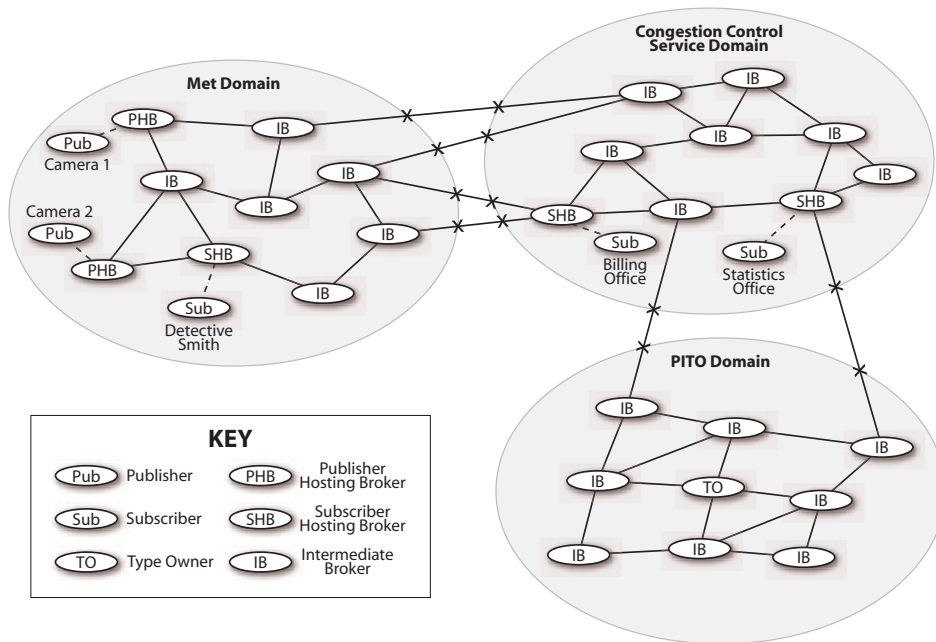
Congestion Control Service Domain

Met Domain

PHB
IB
Pub
Camera 1
IB
IB
IB
Camera 2
Pub
IB
PHB
SHB
IB
Sub
Detective Smith

IB
IB
IB
IB
IB
IB
IB
SHB
IB
SHB
Sub
Billing Office
Sub
Statistics Office

PITO Domain

IB
IB
IB
IB
TO
IB
IB
IB
IB

KEY

Pub Publisher
PHB Publisher Hosting Broker
Sub Subscriber
SHB Subscriber Hosting Broker
TO Type Owner
IB Intermediate Broker